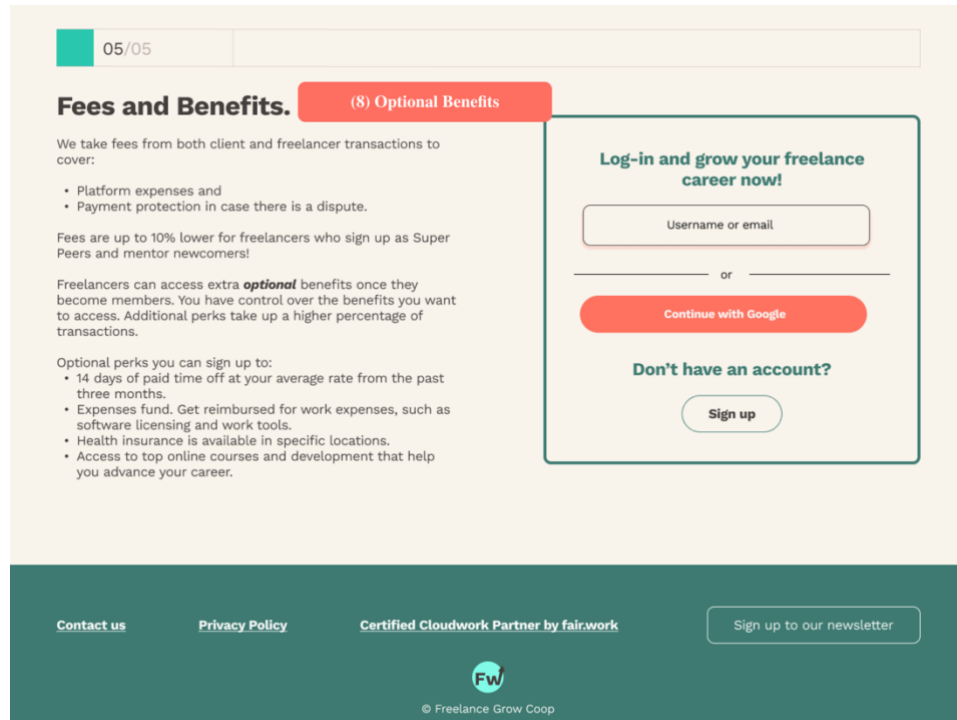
05/05

Fees and Benefits.

(8) Optional Benefits

We take fees from both client and freelancer transactions to cover:

- Platform expenses and
- Payment protection in case there is a dispute.

Fees are up to 10% lower for freelancers who sign up as Super Peers and mentor newcomers!

Freelancers can access extra ***optional*** benefits once they become members. You have control over the benefits you want to access. Additional perks take up a higher percentage of transactions.

Optional perks you can sign up to:
- 14 days of paid time off at your average rate from the past three months.
- Expenses fund. Get reimbursed for work expenses, such as software licensing and work tools.
- Health insurance is available in specific locations.
- Access to top online courses and development that help you advance your career.

Log-in and grow your freelance career now!

Username or email

or

Continue with Google

Don't have an account?

Sign up

Contact us

Privacy Policy

Certified Cloudwork Partner by fair.work

Sign up to our newsletter

FW

© Freelance Grow Coop